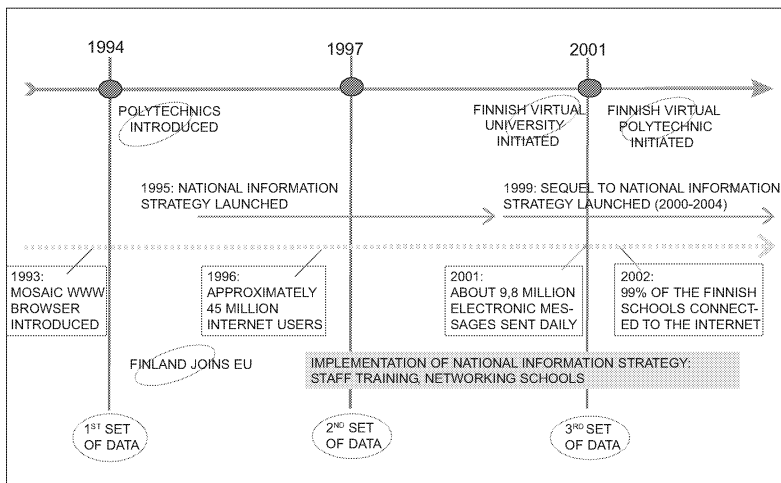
1994

1997

2001

POLYTECHNICS INTRODUCED

FINNISH VIRTUAL UNIVERSITY INITIATED

FINNISH VIRTUAL POLYTECHNIC INITIATED

1995: NATIONAL INFORMATION STRATEGY LAUNCHED

1999: SEQUEL TO NATIONAL INFORMATION STRATEGY LAUNCHED (2000-2004)

1993: MOSAIC WWW BROWSER INTRODUCED

1996: APPROXIMATELY 45 MILLION INTERNET USERS

2001: ABOUT 9,8 MILLION ELECTRONIC MESSAGES SENT DAILY

2002: 99% OF THE FINNISH SCHOOLS CONNECTED TO THE INTERNET

FINLAND JOINS EU

IMPLEMENTATION OF NATIONAL INFORMATION STRATEGY: STAFF TRAINING, NETWORKING SCHOOLS

1$^{ST}$ SET OF DATA

2$^{ND}$ SET OF DATA

3$^{RD}$ SET OF DATA